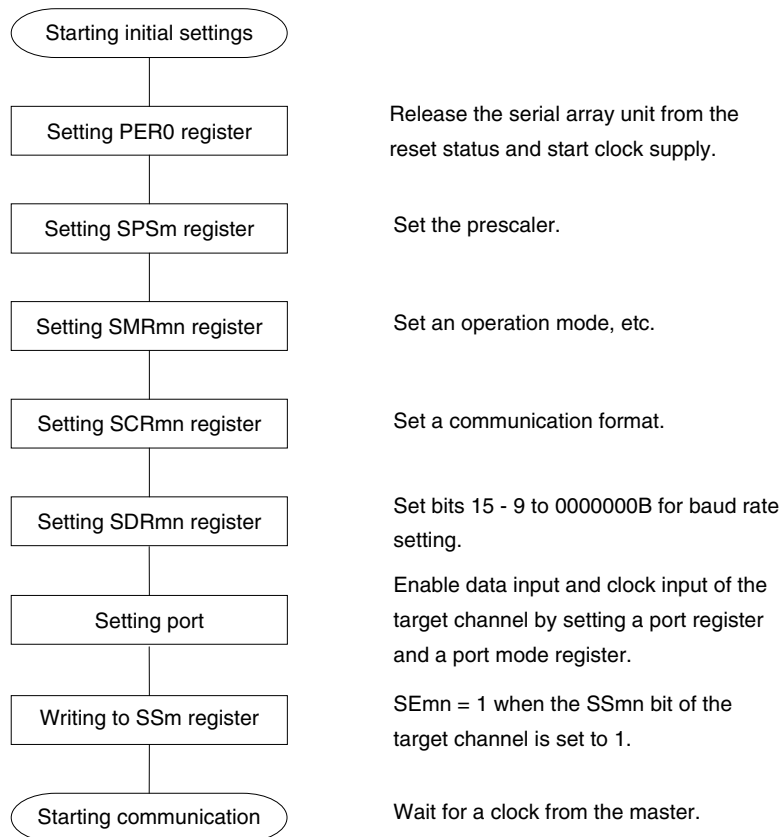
Starting initial settings

Setting PER0 register

Release the serial array unit from the reset status and start clock supply.

Setting SPSm register

Set the prescaler.

Setting SMRmn register

Set an operation mode, etc.

Setting SCRmn register

Set a communication format.

Setting SDRmn register

Set bits 15 - 9 to 0000000B for baud rate setting.

Setting port

Enable data input and clock input of the target channel by setting a port register and a port mode register.

Writing to SSm register

SEmn = 1 when the SSmn bit of the target channel is set to 1.

Starting communication

Wait for a clock from the master.